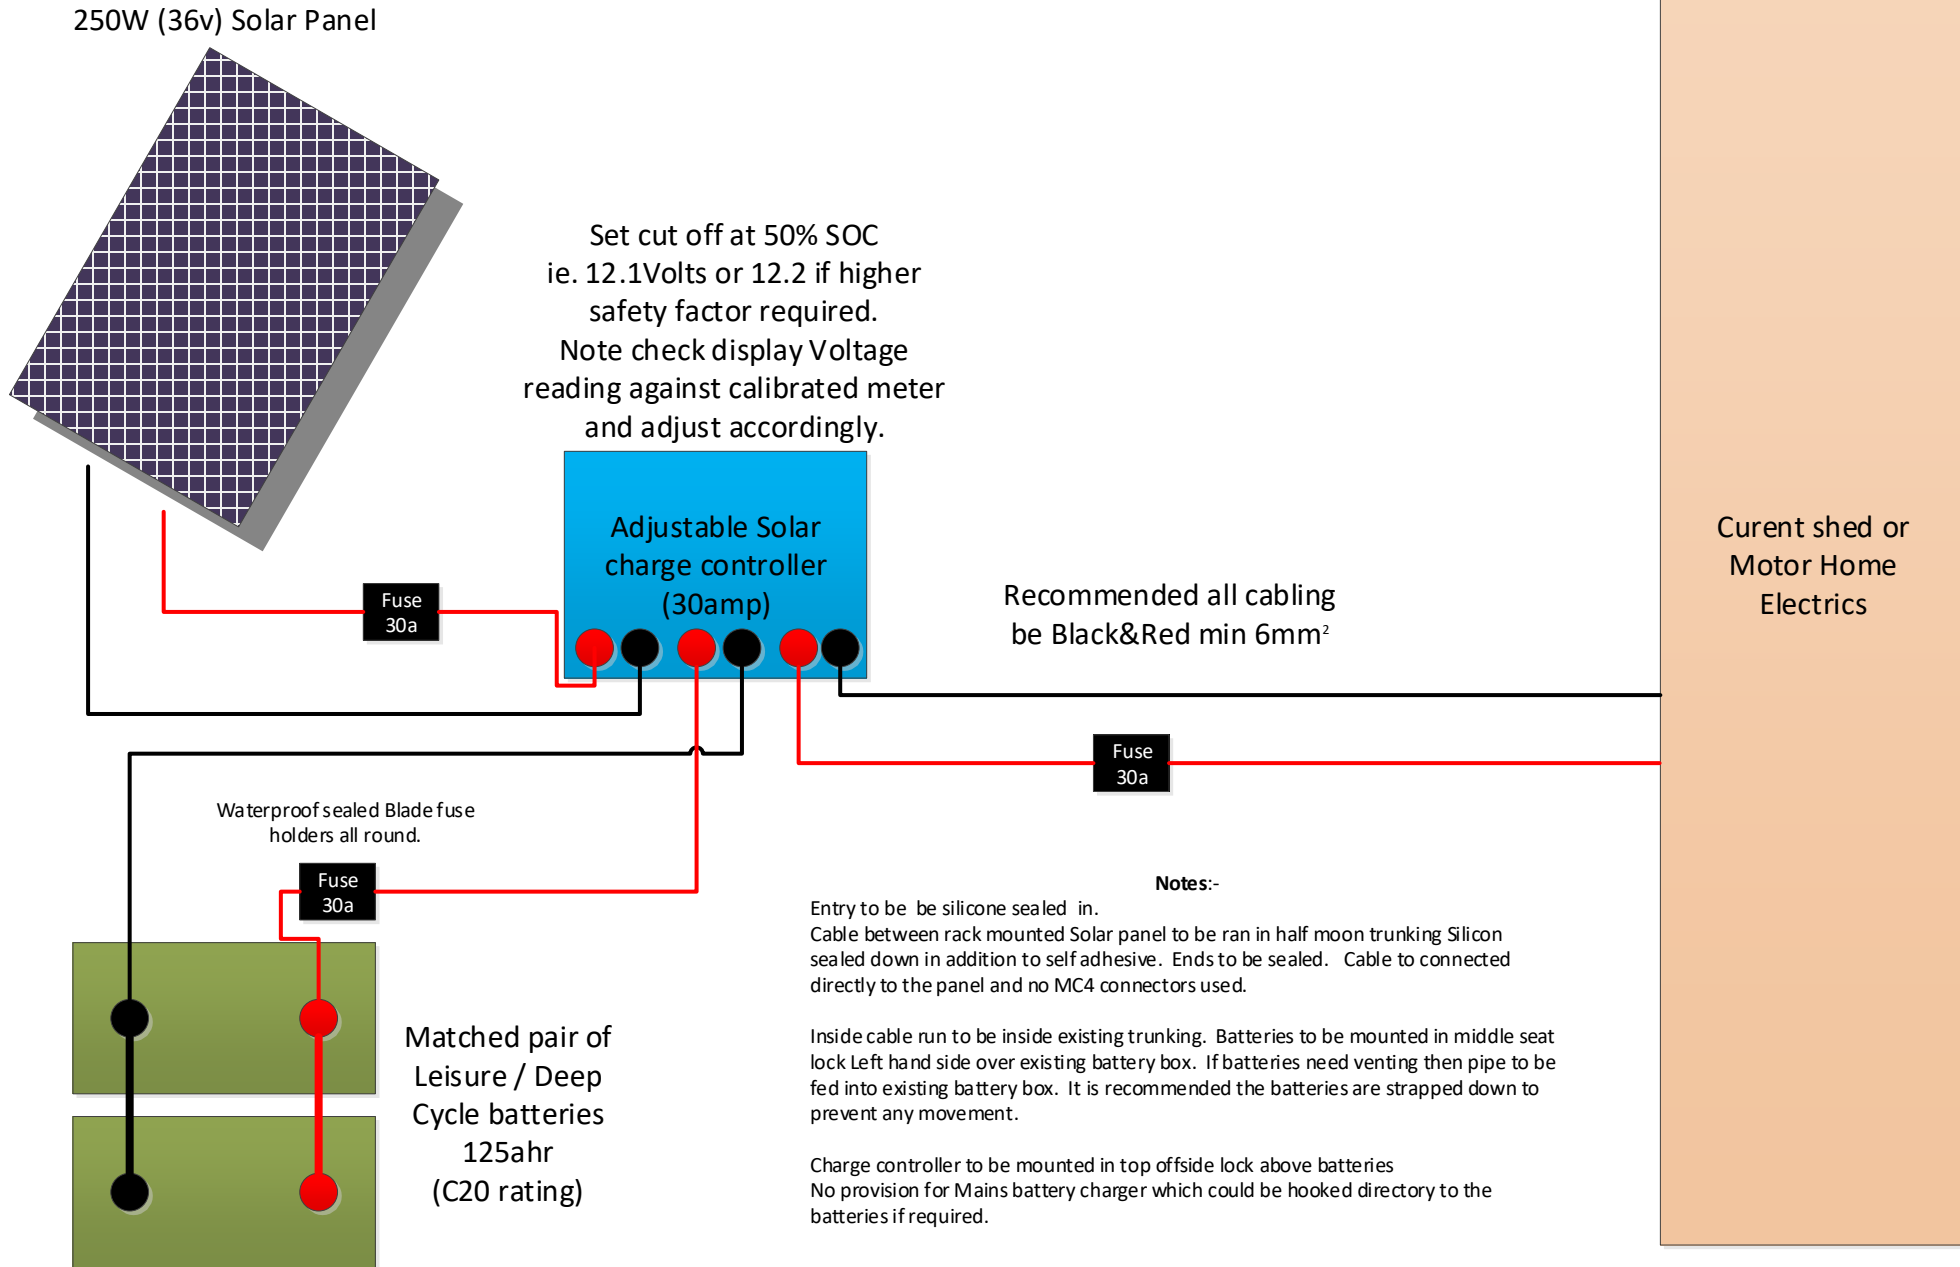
250W (36v) Solar Panel

Set cut off at 50% SOC
ie. 12.1Volts or 12.2 if higher safety factor required.
Note check display Voltage reading against calibrated meter and adjust accordingly.

Adjustable Solar charge controller (30amp)

Curent shed or Motor Home Electrics

Fuse
30a

Recommended all cabling be Black&Red min 6mm$^2$

Fuse
30a

Waterproof sealed Blade fuse holders all round.

Fuse
30a

Notes:-
Entry to be be silicone sealed in.
Cable between rack mounted Solar panel to be ran in half moon trunking Silicon sealed down in addition to self adhesive. Ends to be sealed. Cable to connected directly to the panel and no MC4 connectors used.

Inside cable run to be inside existing trunking. Batteries to be mounted in middle seat lock Left hand side over existing battery box. If batteries need venting then pipe to be fed into existing battery box. It is recommended the batteries are strapped down to prevent any movement.

Charge controller to be mounted in top offside lock above batteries
No provision for Mains battery charger which could be hooked directory to the batteries if required.

Matched pair of Leisure / Deep Cycle batteries 125ahr (C20 rating)